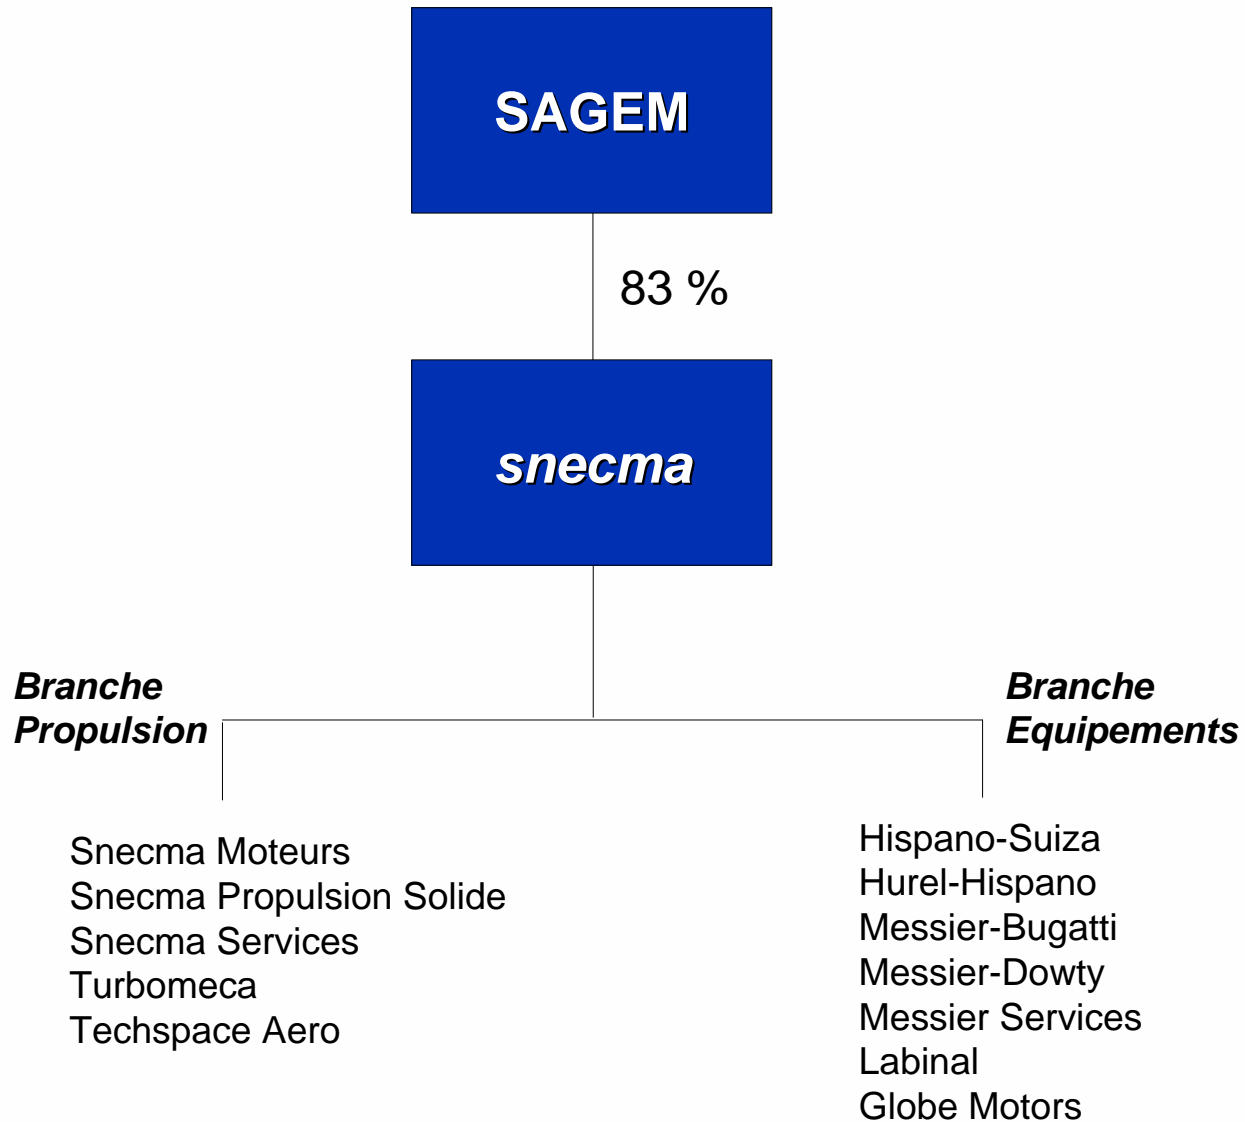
SAGEM

83 %

snecma

Branche Propulsion

Branche Equipements

Snecma Moteurs
Snecma Propulsion Solide
Snecma Services
Turbomeca
Techspace Aero

Hispano-Suiza
Hurel-Hispano
Messier-Bugatti
Messier-Dowty
Messier Services
Labinal
Globe Motors